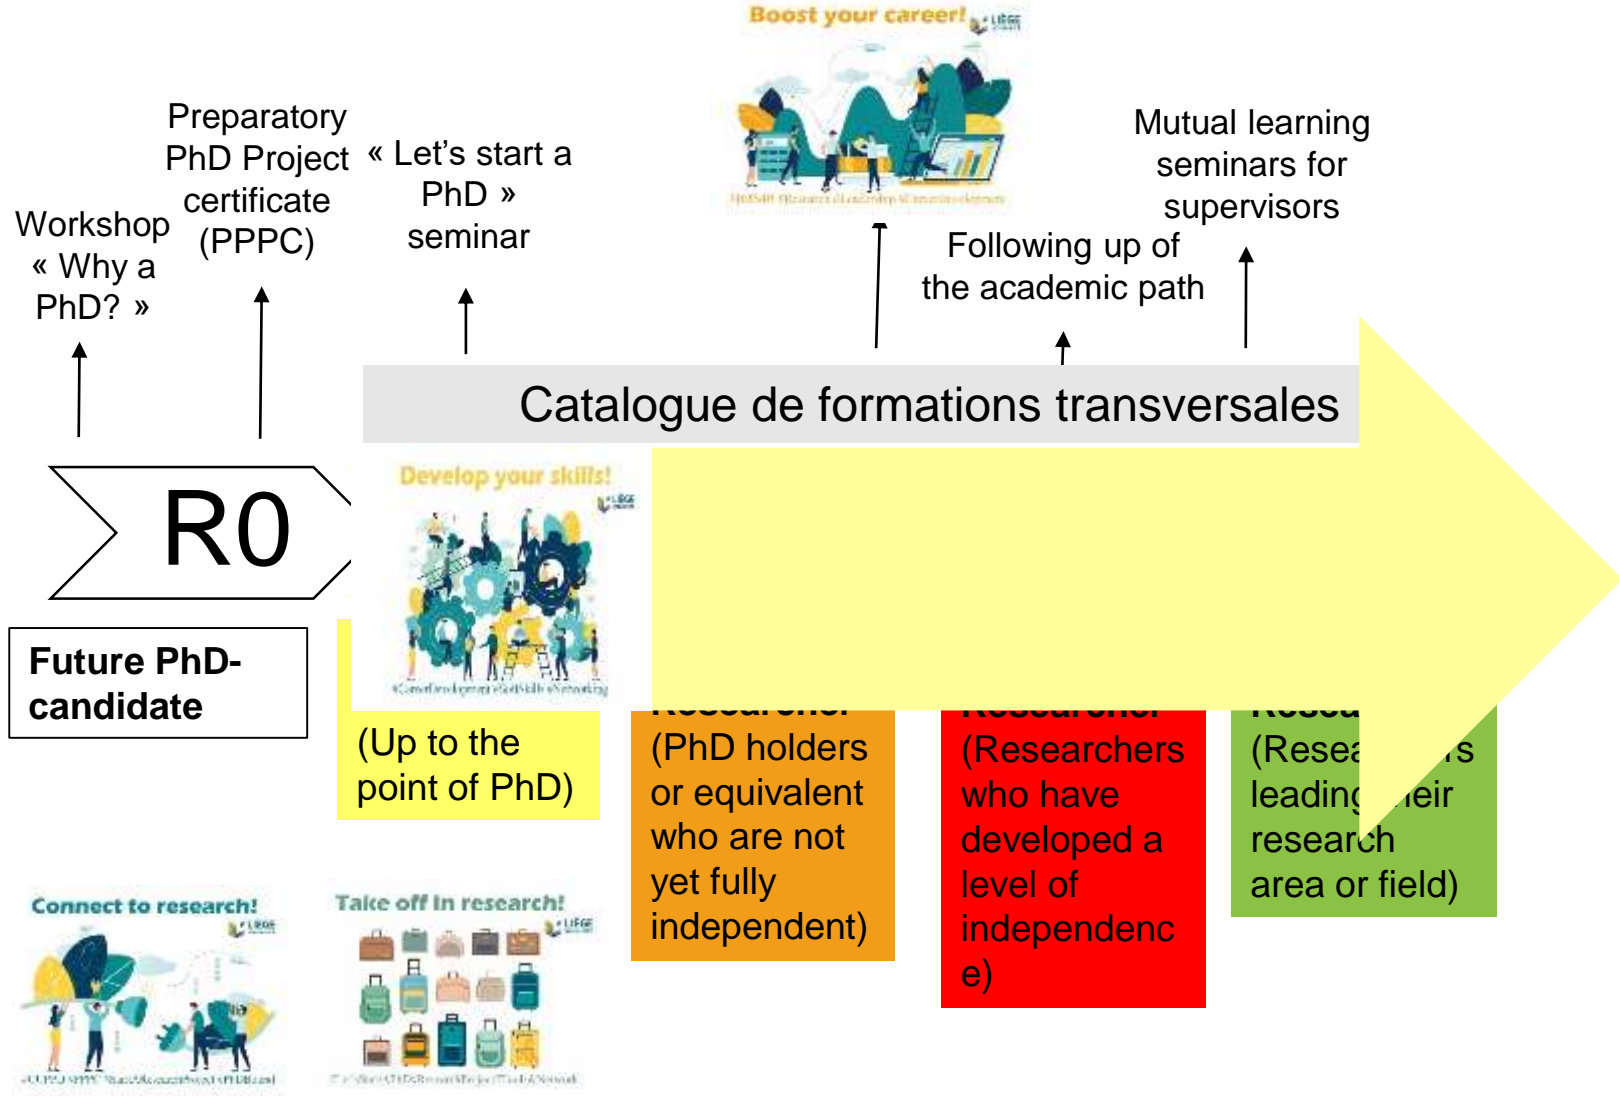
Boost your career!

Workshop « Why a PhD? »

Preparatory PhD Project certificate (PPPC)

« Let's start a PhD » seminar

Following up of the academic path

Mutual learning seminars for supervisors

Catalogue de formations transversales

R0

Future PhD-candidate

Develop your skills!

(Up to the point of PhD)

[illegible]
(PhD holders or equivalent who are not yet fully independent)

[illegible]
(Researchers who have developed a level of independenc e)

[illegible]
(Resea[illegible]s leading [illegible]eir research area or field)

Connect to research!

Take off in research!